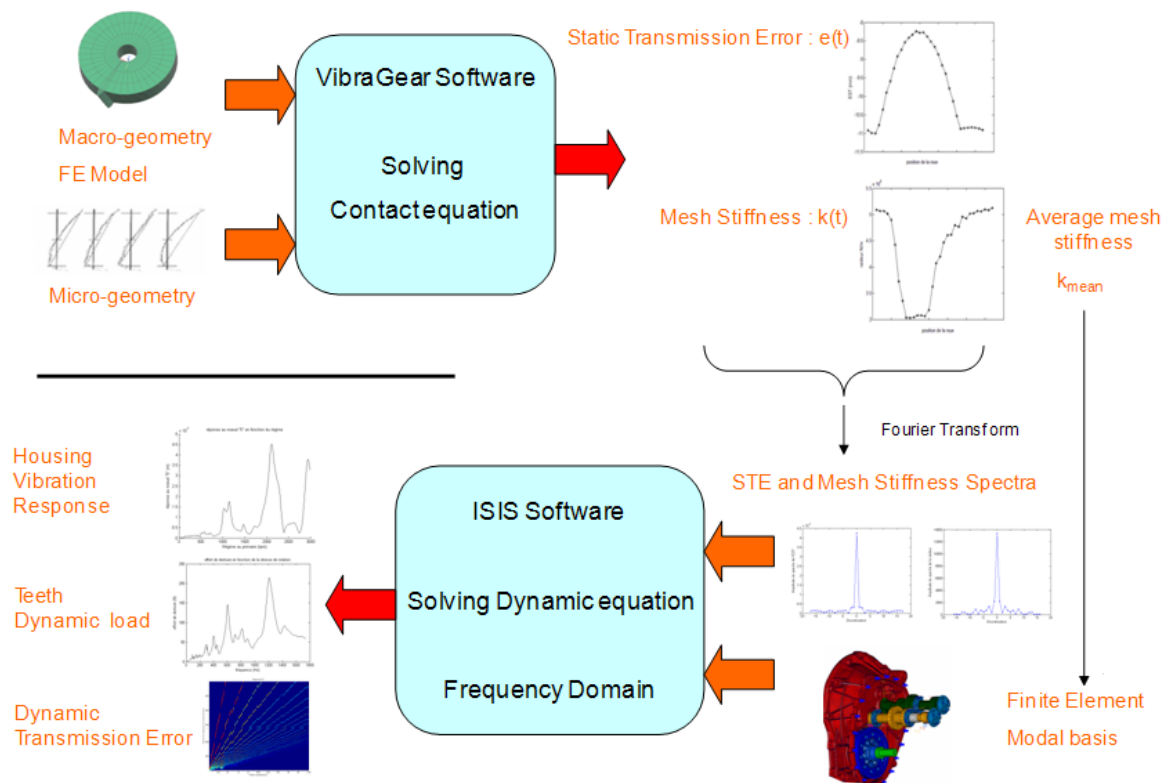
Macro-geometry
FE Model

Micro-geometry

VibraGear Software

Solving
Contact equation

Static Transmission Error : e(t)

Mesh Stiffness : k(t)

Average mesh stiffness
$k_{mean}$

Fourier Transform

STE and Mesh Stiffness Spectra

Housing Vibration Response

Teeth Dynamic load

Dynamic Transmission Error

ISIS Software

Solving Dynamic equation

Frequency Domain

Finite Element
Modal basis